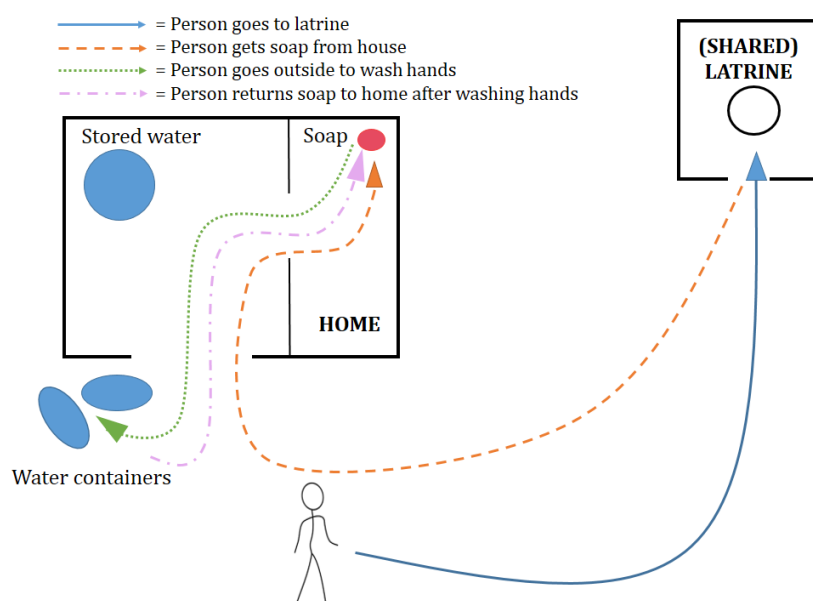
= Person goes to latrine
= Person gets soap from house
= Person goes outside to wash hands
= Person returns soap to home after washing hands

(SHARED) LATRINE

Stored water

Soap

HOME

Water containers